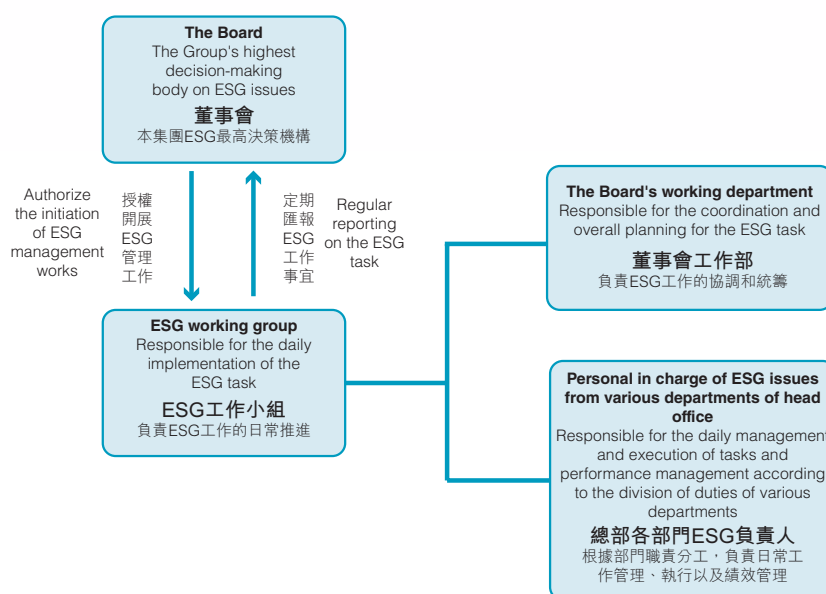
The Board
The Group's highest decision-making body on ESG issues
董事會
本集團ESG最高決策機構

Authorize the initiation of ESG management works

授權開展ESG管理工作

定期匯報ESG工作事宜

Regular reporting on the ESG task

The Board's working department
Responsible for the coordination and overall planning for the ESG task
董事會工作部
負責ESG工作的協調和統籌

ESG working group
Responsible for the daily implementation of the ESG task
ESG工作小組
負責ESG工作的日常推進

Personal in charge of ESG issues from various departments of head office
Responsible for the daily management and execution of tasks and performance management according to the division of duties of various departments
總部各部門ESG負責人
根據部門職責分工，負責日常工作管理、執行以及績效管理